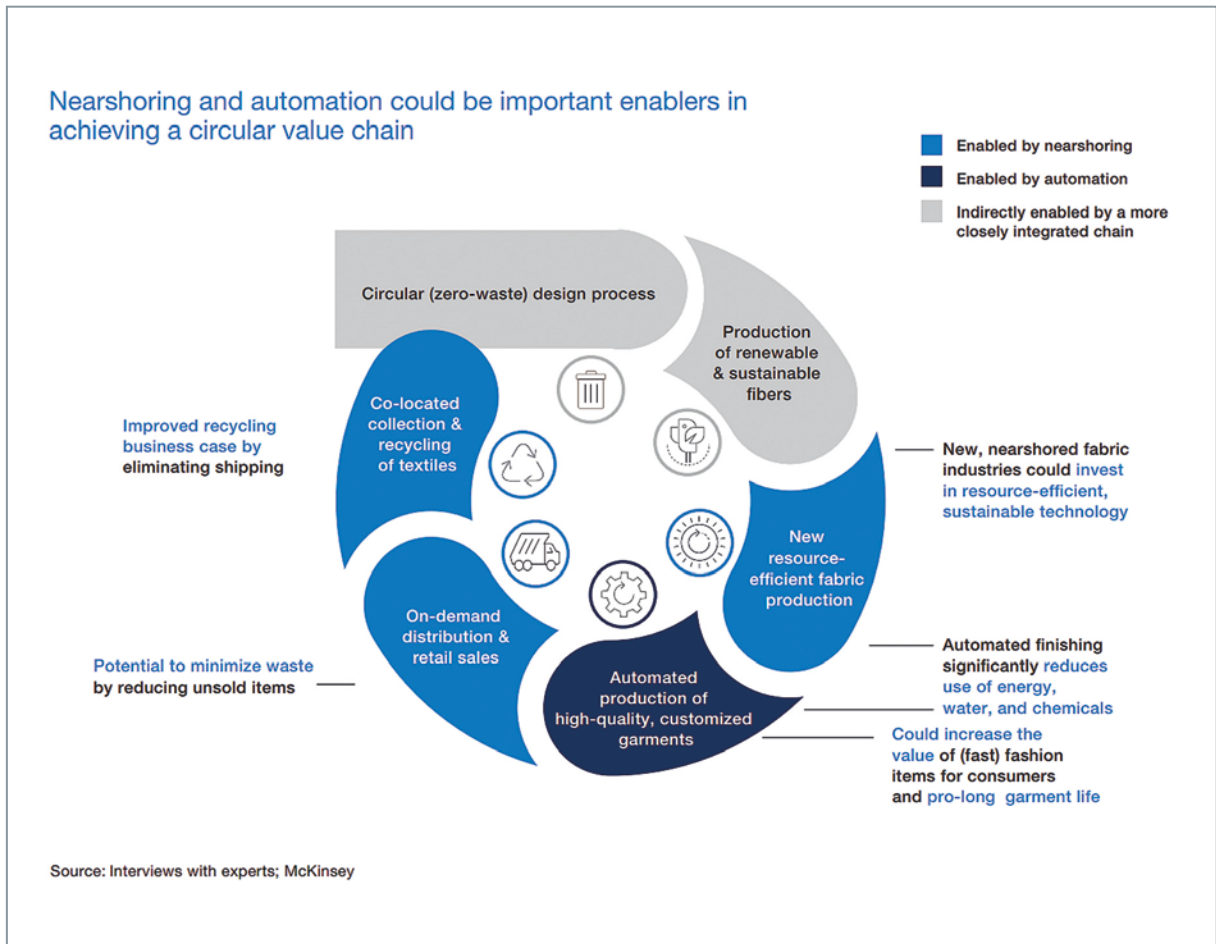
Nearshoring and automation could be important enablers in achieving a circular value chain

Enabled by nearshoring

Enabled by automation

Indirectly enabled by a more closely integrated chain

Circular (zero-waste) design process

Production of renewable & sustainable fibers

Co-located collection & recycling of textiles

Improved recycling business case by eliminating shipping

New, nearshored fabric industries could invest in resource-efficient, sustainable technology

New resource-efficient fabric production

On-demand distribution & retail sales

Potential to minimize waste by reducing unsold items

Automated production of high-quality, customized garments

Automated finishing significantly reduces use of energy, water, and chemicals

Could increase the value of (fast) fashion items for consumers and pro-long garment life

Source: Interviews with experts; McKinsey